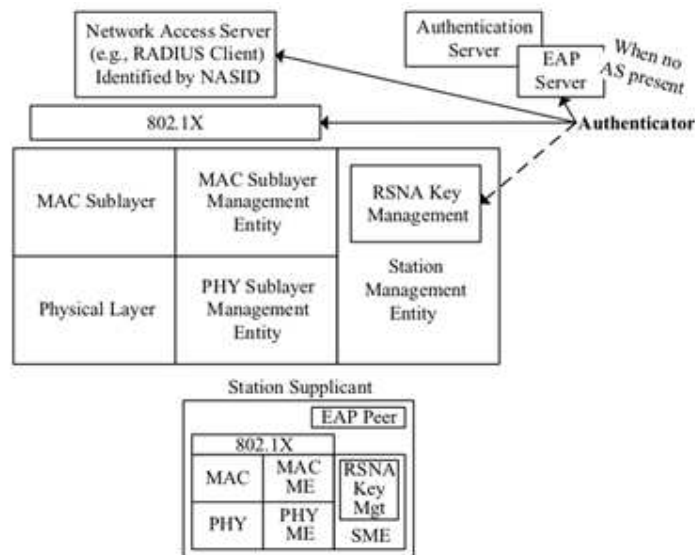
Network Access Server (e.g., RADIUS Client) Identified by NASID

Authentication Server

EAP Server

When no AS present

802.1X

Authenticator

MAC Sublayer

MAC Sublayer Management Entity

RSNA Key Management

Station Management Entity

Physical Layer

PHY Sublayer Management Entity

Station Supplicant

EAP Peer

802.1X

MAC

MAC ME

RSNA Key Mgt

PHY

PHY ME

SME